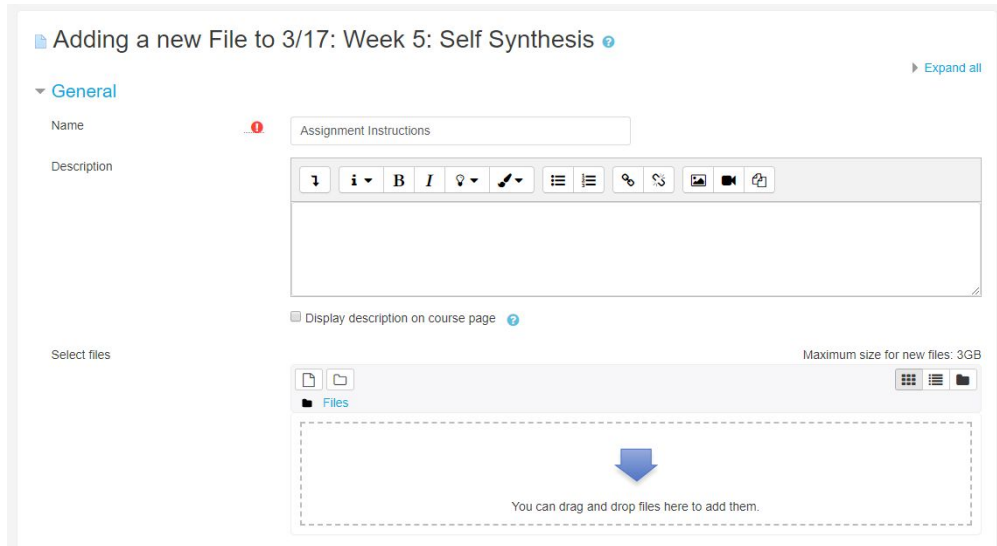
Adding a new File to 3/17: Week 5: Self Synthesis

Expand all

General

Name

Assignment Instructions

Description

Display description on course page

Select files

Maximum size for new files: 3GB

Files

You can drag and drop files here to add them.